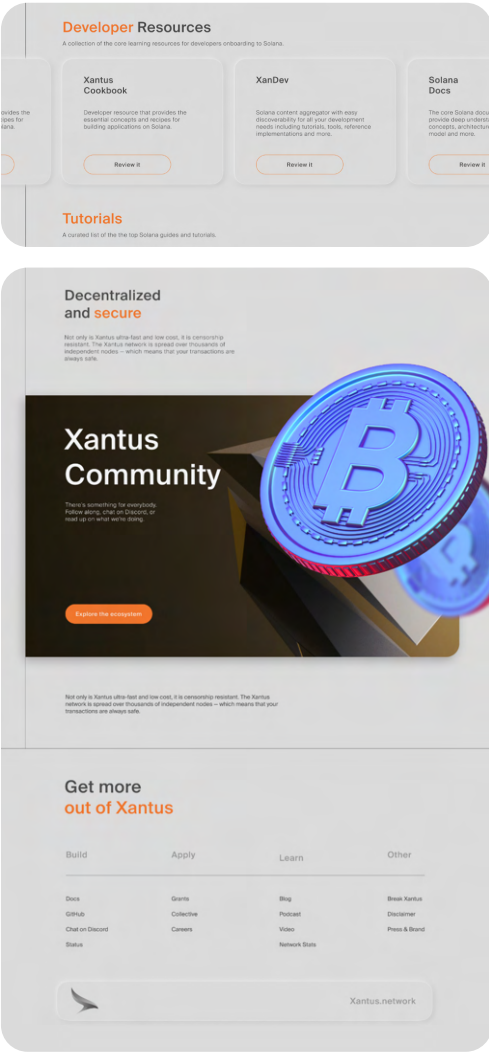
Developer Resources

A collection of the core learning resources for developers onboarding to Solana.

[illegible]ovides the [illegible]cipes for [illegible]olana.

Xantus Cookbook

Developer resource that provides the essential concepts and recipes for building applications on Solana.

Review It

XanDev

Solana content aggregator with easy discoverability for all your development needs including tutorials, tools, reference implementations and more.

Review It

Solana Docs

The core Solana docu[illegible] provide deep underst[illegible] concepts, architectur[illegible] model and more.

Review It

Tutorials

A curated list of the top Solana guides and tutorials.

Decentralized and secure

Not only is Xantus ultra-fast and low cost, it is censorship resistant. The Xantus network is spread over thousands of independent nodes – which means that your transactions are always safe.

Xantus Community

There's something for everybody. Follow along, chat on Discord, or read up on what we're doing.

Explore the ecosystem

Not only is Xantus ultra-fast and low cost, it is censorship resistant. The Xantus network is spread over thousands of independent nodes – which means that your transactions are always safe.

Get more out of Xantus

| Build | Apply | Learn | Other |
|---|---|---|---|
| Docs | Grants | Blog | Break Xantus |
| GitHub | Collective | Podcast | Disclaimer |
| Chat on Discord | Careers | Video | Press & Brand |
| Status | | Network Stats | |

Xantus.network